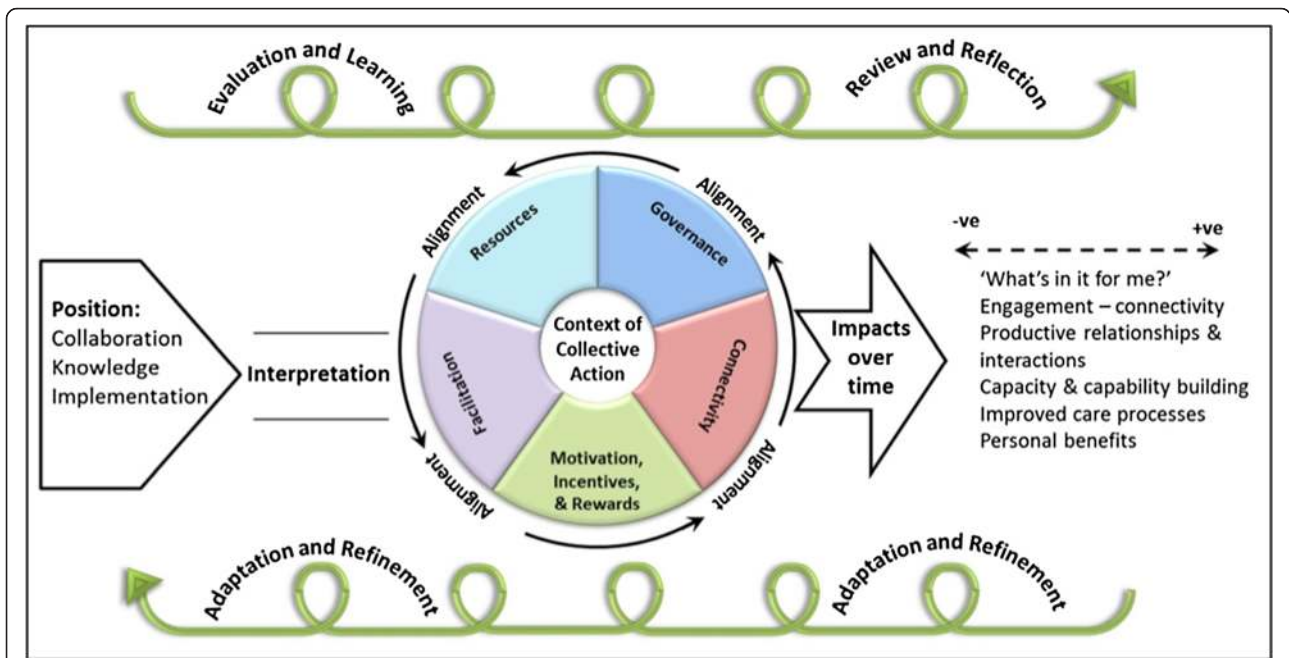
Evaluation and Learning

Review and Reflection

Position:
Collaboration
Knowledge
Implementation

Interpretation

Alignment

Resources

Alignment

Governance

Context of Collective Action

Facilitation

Connectivity

Motivation, Incentives, & Rewards

Alignment

Alignment

Impacts over time

-ve

+ve

'What's in it for me?'
Engagement – connectivity
Productive relationships & interactions
Capacity & capability building
Improved care processes
Personal benefits

Adaptation and Refinement

Adaptation and Refinement